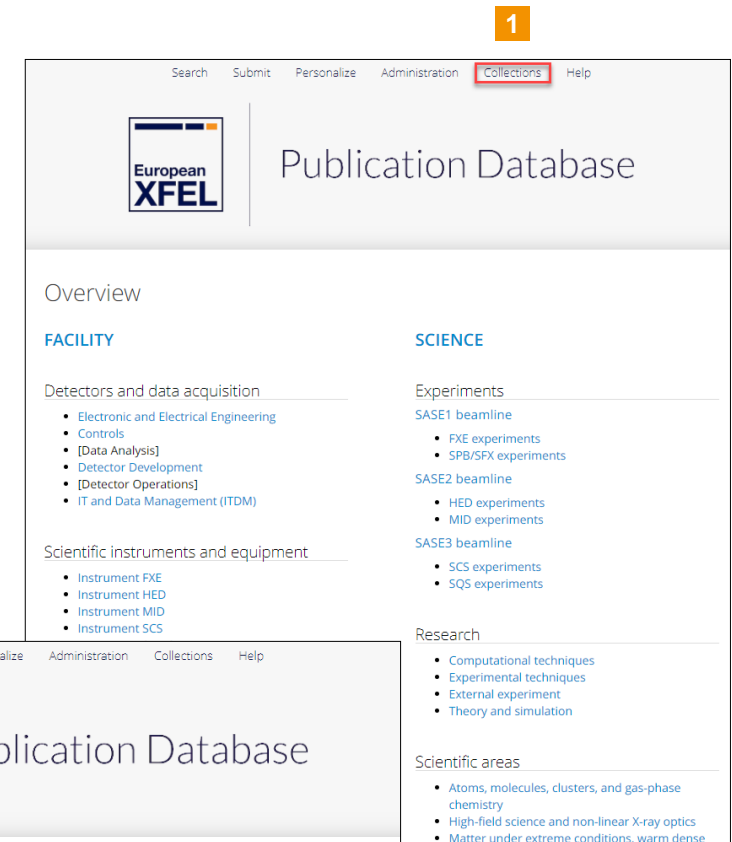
1

Search Submit Personalize Administration Collections Help

European XFEL

Publication Database

Overview

FACILITY

Detectors and data acquisition

- Electronic and Electrical Engineering
- Controls
- [Data Analysis]
- Detector Development
- [Detector Operations]
- IT and Data Management (ITDM)

Scientific instruments and equipment

- Instrument FXE
- Instrument HED
- Instrument MID
- Instrument SCS

SCIENCE

Experiments

SASE1 beamline

- FXE experiments
- SPB/SFX experiments

SASE2 beamline

- HED experiments
- MID experiments

SASE3 beamline

- SCS experiments
- SQS experiments

Research

- Computational techniques
- Experimental techniques
- External experiment
- Theory and simulation

Scientific areas

- Atoms, molecules, clusters, and gas-phase chemistry
- High-field science and non-linear X-ray optics
- Matter under extreme conditions, warm dense

alize Administration Collections Help

blication Database